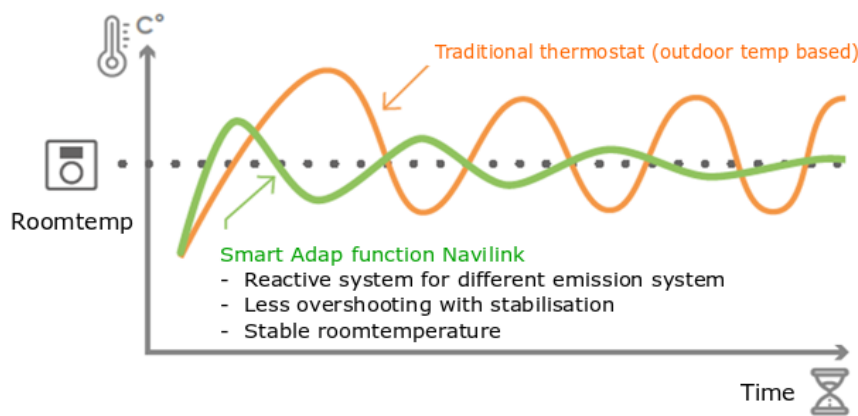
C°

Traditional thermostat (outdoor temp based)

Roomtemp

Smart Adap function Navilink
- Reactive system for different emission system
- Less overshooting with stabilisation
- Stable roomtemperature

Time